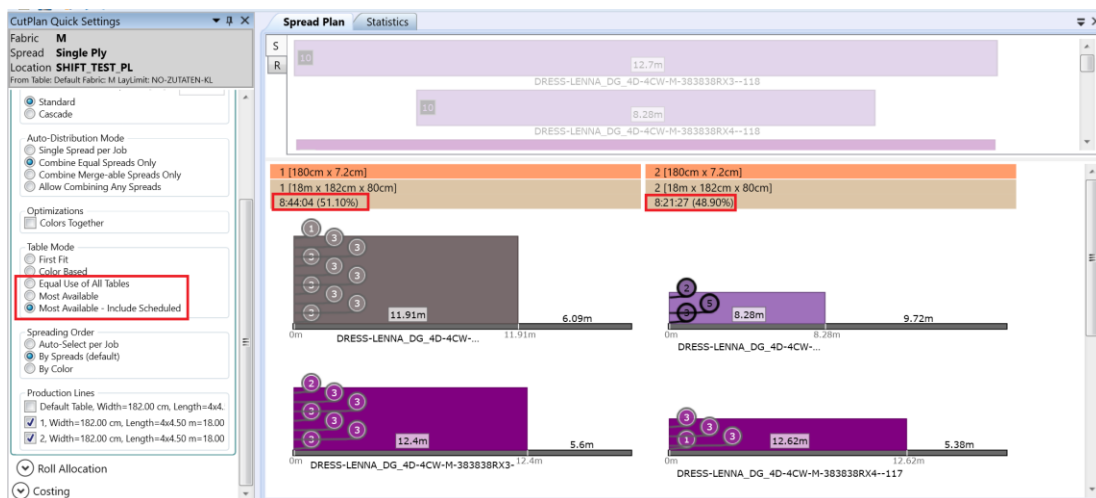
CutPlan Quick Settings
Fabric M
Spread Single Ply
Location SHIFT_TEST_PL
From Table: Default Fabric: M LayLimit: NO-ZUTATEN-KL

Standard
Cascade

Auto-Distribution Mode
Single Spread per Job
Combine Equal Spreads Only
Combine Merge-able Spreads Only
Allow Combining Any Spreads

Optimizations
Colors Together

Table Mode
First Fit
Color Based
Equal Use of All Tables
Most Available
Most Available - Include Scheduled

Spreading Order
Auto-Select per Job
By Spreads (default)
By Color

Production Lines
Default Table, Width=182.00 cm, Length=4x4.
1, Width=182.00 cm, Length=4x4.50 m=18.00
2, Width=182.00 cm, Length=4x4.50 m=18.00

Roll Allocation
Costing

Spread Plan
Statistics

S
R
10
12.7m
DRESS-LENNA_DG_4D-4CW-M-383838RX3--118
10
8.28m
DRESS-LENNA_DG_4D-4CW-M-383838RX4--118

1 [180cm x 7.2cm]
1 [18m x 182cm x 80cm]
8:44:04 (51.10%)
2 [180cm x 7.2cm]
2 [18m x 182cm x 80cm]
8:21:27 (48.90%)

1
3
3
3
3
3
3
3
3
11.91m
6.09m
0m
11.91m
DRESS-LENNA_DG_4D-4CW-...

2
5
3
8.28m
9.72m
0m
8.28m
DRESS-LENNA_DG_4D-4CW-...

2
3
3
3
3
3
3
12.4m
5.6m
0m
12.4m
DRESS-LENNA_DG_4D-4CW-M-383838RX3-

3
3
1
3
12.62m
5.38m
0m
12.62m
DRESS-LENNA_DG_4D-4CW-M-383838RX4--117